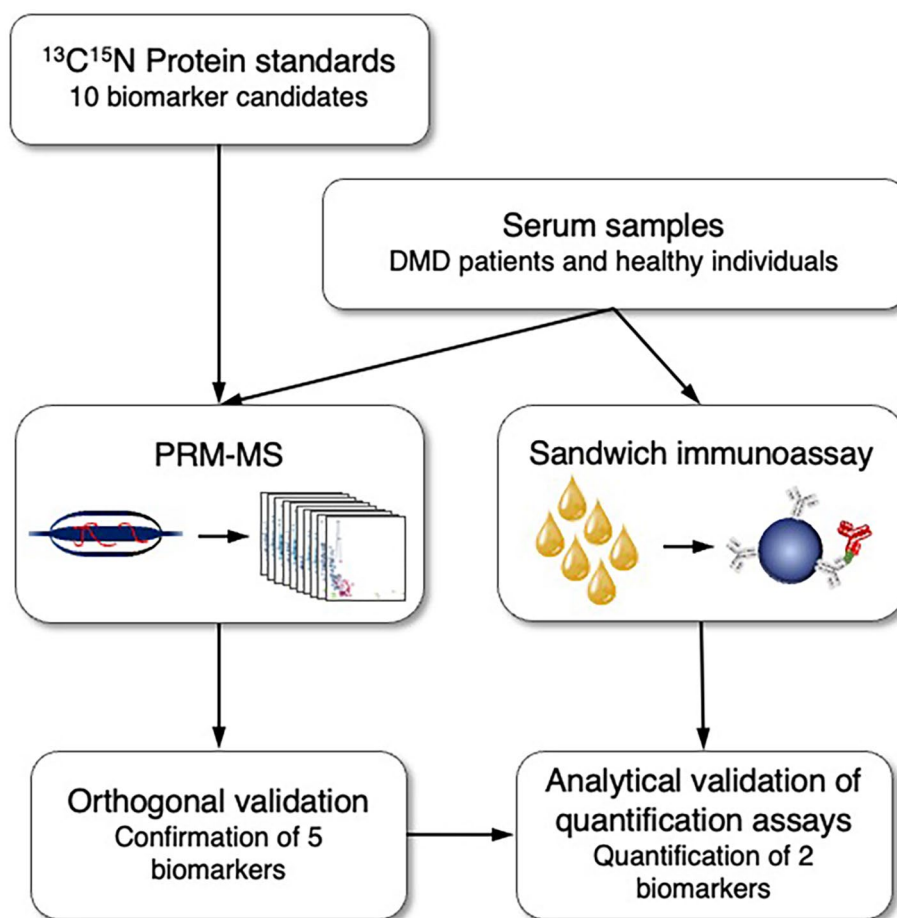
$^{13}C^{15}N$ Protein standards
10 biomarker candidates

Serum samples
DMD patients and healthy individuals

PRM-MS

Sandwich immunoassay

Orthogonal validation
Confirmation of 5 biomarkers

Analytical validation of quantification assays
Quantification of 2 biomarkers